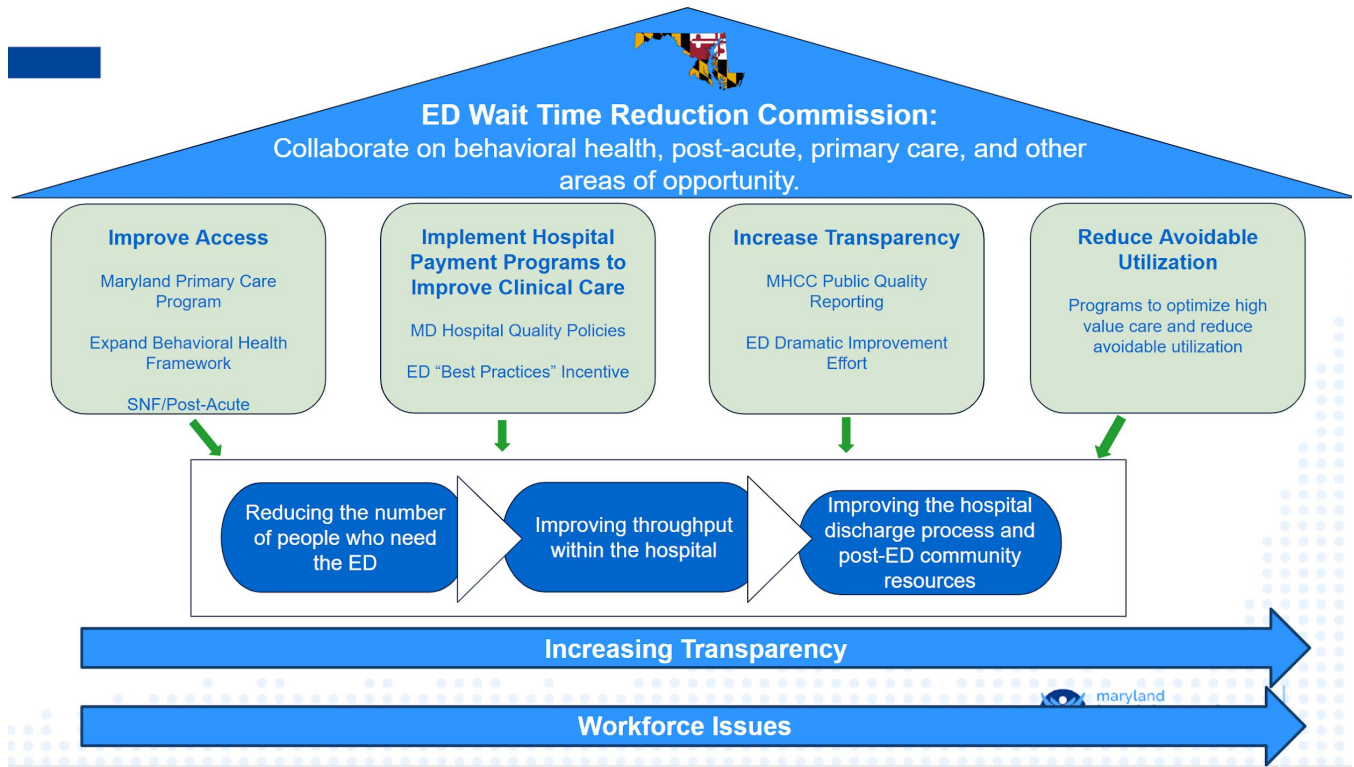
ED Wait Time Reduction Commission:
Collaborate on behavioral health, post-acute, primary care, and other areas of opportunity.

Improve Access

Maryland Primary Care Program

Expand Behavioral Health Framework

SNF/Post-Acute

Implement Hospital Payment Programs to Improve Clinical Care

MD Hospital Quality Policies

ED "Best Practices" Incentive

Increase Transparency

MHCC Public Quality Reporting

ED Dramatic Improvement Effort

Reduce Avoidable Utilization

Programs to optimize high value care and reduce avoidable utilization

Reducing the number of people who need the ED

Improving throughput within the hospital

Improving the hospital discharge process and post-ED community resources

Increasing Transparency

maryland

Workforce Issues